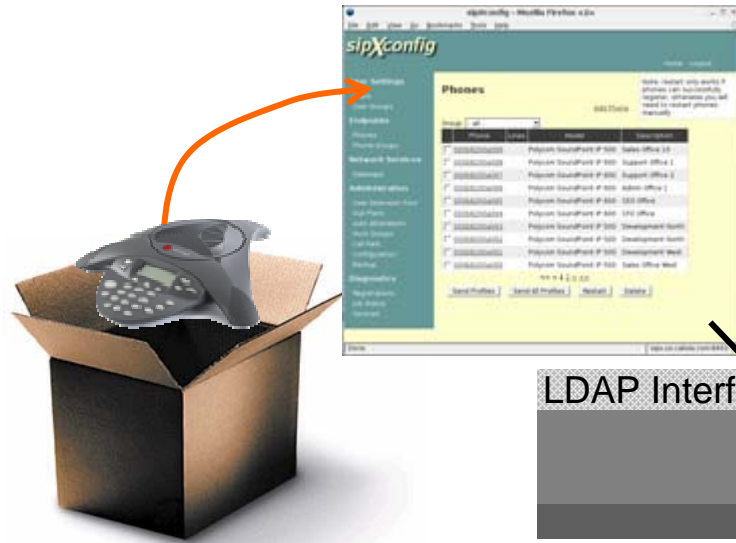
sipxconfig - Mozilla Firefox 1.0

File Edit View Go Bookmarks Tools Help

sipXconfig

Home Logout

User Settings

User Groups

Endpoints

Phones

Phone Groups

Network Services

Gateways

Administration

Diagnostics

Phones

Note: restart only works if phones can successfully register, otherwise you will need to restart phones manually

Group: - all -

| | Phone | Lines | Model | Description |
|---|---|---|---|---|
| | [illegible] | | Polycom SoundPoint IP 500 | Sales Office 13 |
| | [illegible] | | Polycom SoundPoint IP 500 | Support Office 1 |
| | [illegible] | | Polycom SoundPoint IP 600 | Support Office 2 |
| | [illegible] | | Polycom SoundPoint IP 600 | Admin Office 1 |
| | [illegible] | | Polycom SoundPoint IP 600 | CEO Office |
| | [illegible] | | Polycom SoundPoint IP 600 | CFO Office |
| | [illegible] | | Polycom SoundPoint IP 500 | Development North |
| | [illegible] | | Polycom SoundPoint IP 500 | Development North |
| | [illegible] | | Polycom SoundPoint IP 500 | Development West |
| | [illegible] | | Polycom SoundPoint IP 500 | Sales Office West |

Send Profiles Send All Profiles Restart Delete

Done

LDAP Interf